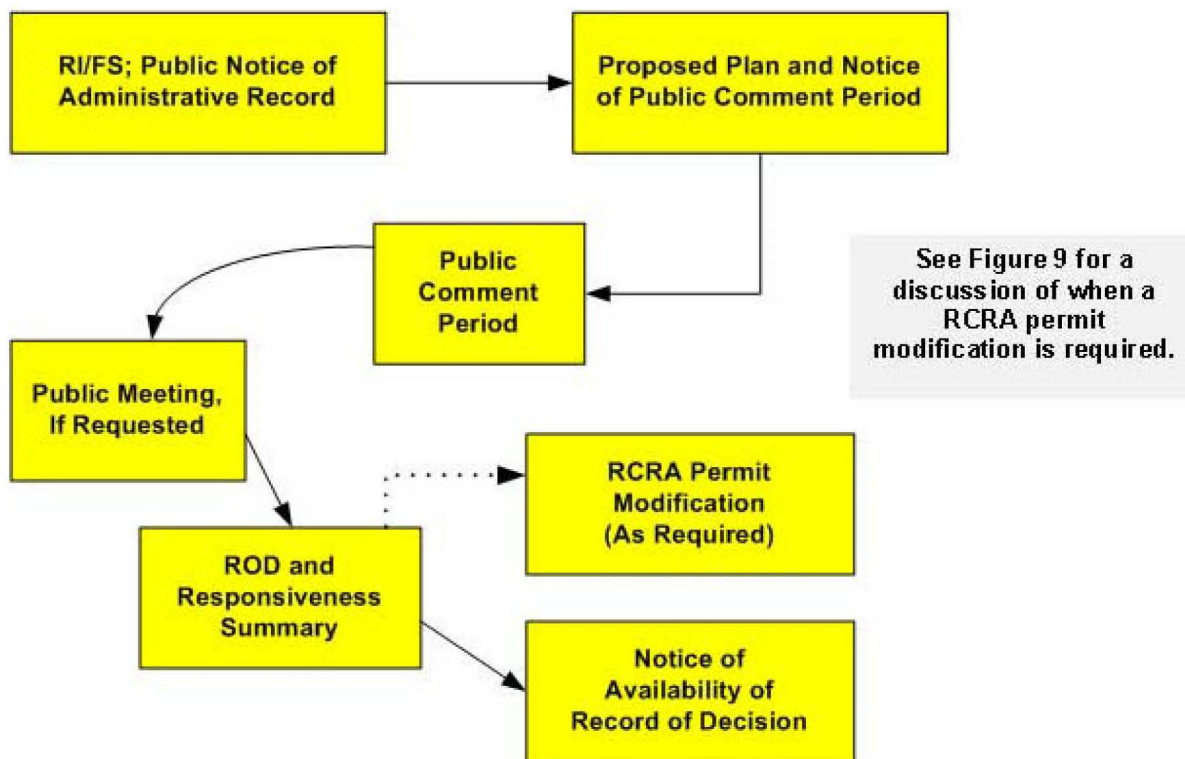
RI/FS; Public Notice of Administrative Record

Proposed Plan and Notice of Public Comment Period

Public Comment Period

See Figure 9 for a discussion of when a RCRA permit modification is required.

Public Meeting, If Requested

RCRA Permit Modification (As Required)

ROD and Responsiveness Summary

Notice of Availability of Record of Decision